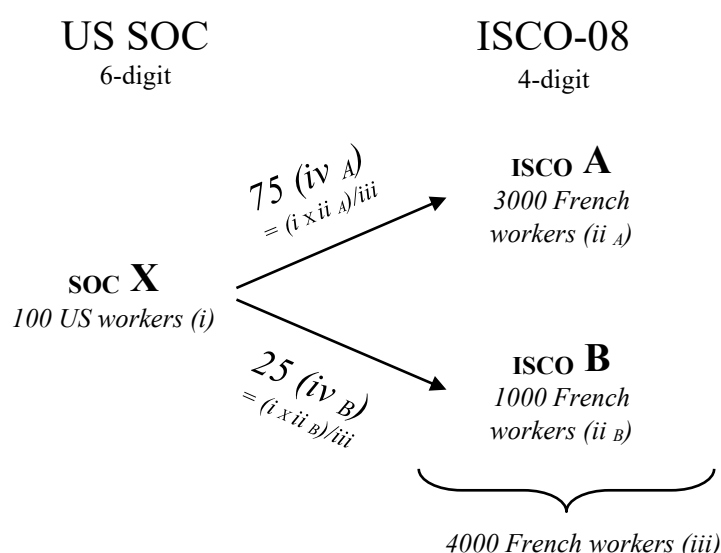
US SOC
6-digit

ISCO-08
4-digit

SOC X
100 US workers (i)

75 (iv $_A$)
= (i x ii $_A$)/iii

25 (iv $_B$)
= (i x ii $_B$)/iii

ISCO A
3000 French workers (ii $_A$)

ISCO B
1000 French workers (ii $_B$)

4000 French workers (iii)